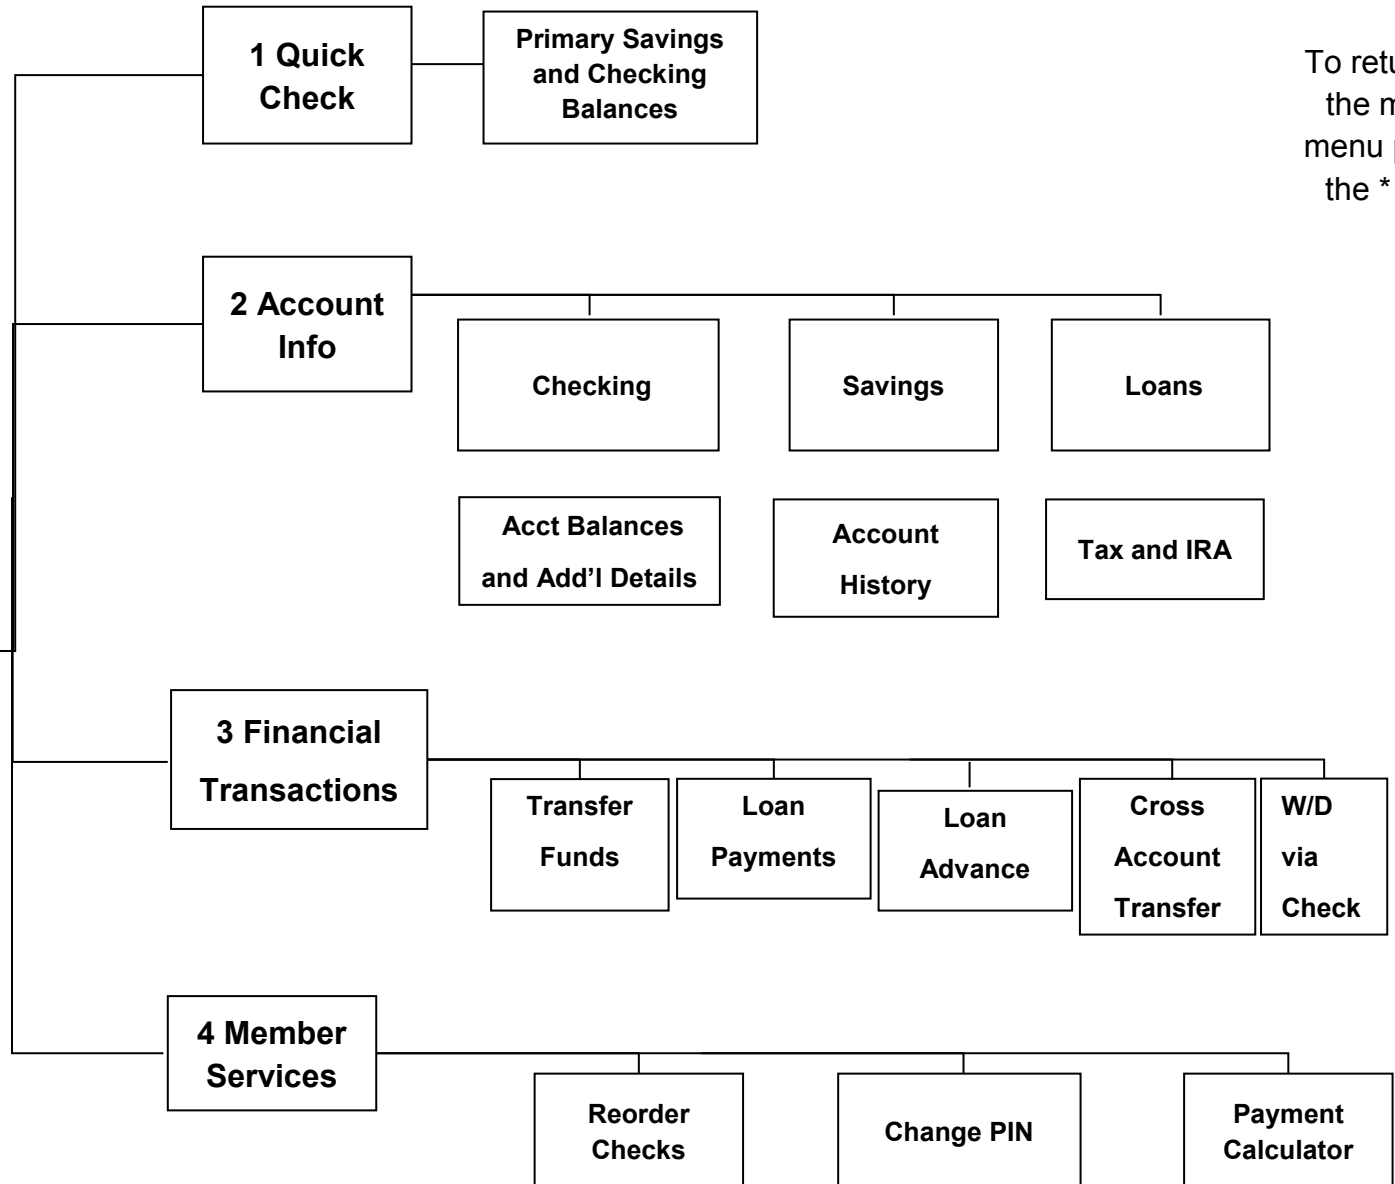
1 Quick Check

Primary Savings and Checking Balances

To retu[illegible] the m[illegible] menu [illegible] the * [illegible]

2 Account Info

Checking

Savings

Loans

Acct Balances and Add'l Details

Account History

Tax and IRA

3 Financial Transactions

Transfer Funds

Loan Payments

Loan Advance

Cross Account Transfer

W/D via Check

4 Member Services

Reorder Checks

Change PIN

Payment Calculator